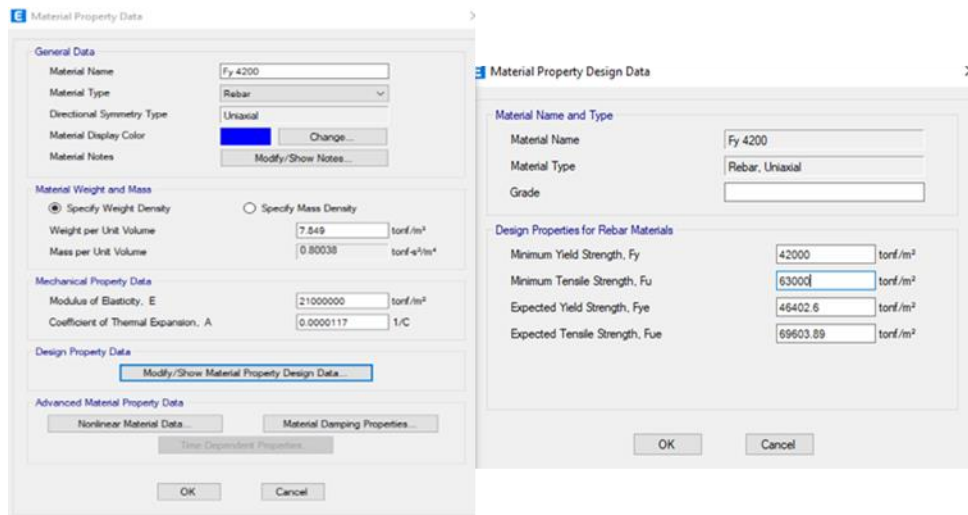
E Material Property Data

General Data
Material Name | Fy 4200
Material Type | Rebar
Directional Symmetry Type | Uniaxial
Material Display Color | Change...
Material Notes | Modify/Show Notes...

Material Weight and Mass
Specify Weight Density
Specify Mass Density
Weight per Unit Volume | 7.849 | tonf/m³
Mass per Unit Volume | 0.80038 | tonf-s²/m⁴

Mechanical Property Data
Modulus of Elasticity, E | 21000000 | tonf/m²
Coefficient of Thermal Expansion, A | 0.0000117 | 1/C

Design Property Data
Modify/Show Material Property Design Data...

Advanced Material Property Data
Nonlinear Material Data...
Material Damping Properties...
Time Dependent Properties...

OK
Cancel

E Material Property Design Data

Material Name and Type
Material Name | Fy 4200
Material Type | Rebar, Uniaxial
Grade

Design Properties for Rebar Materials
Minimum Yield Strength, Fy | 42000 | tonf/m²
Minimum Tensile Strength, Fu | 63000 | tonf/m²
Expected Yield Strength, Fye | 46402.6 | tonf/m²
Expected Tensile Strength, Fue | 69603.89 | tonf/m²

OK
Cancel